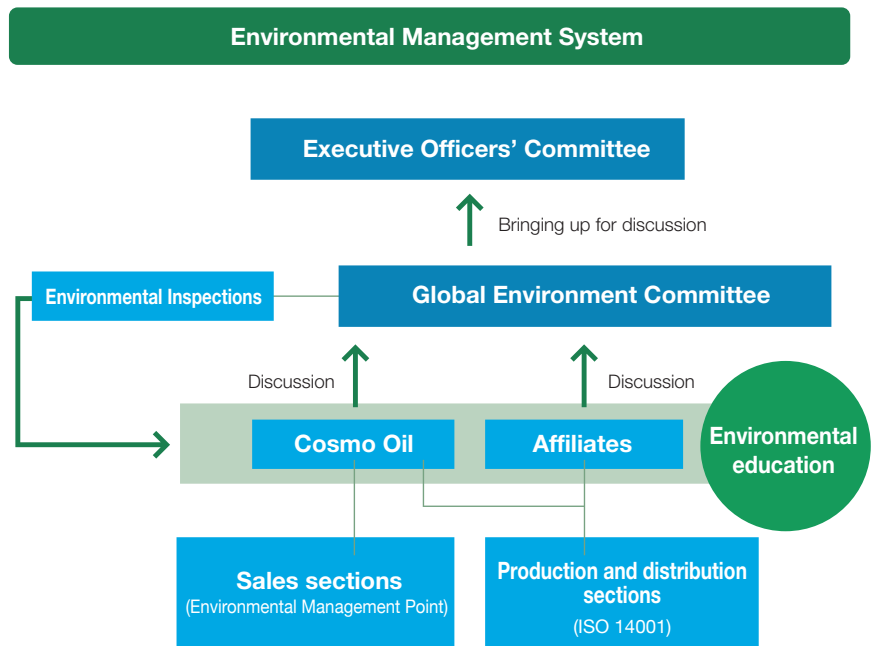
Environmental Management System

Executive Officers' Committee

Bringing up for discussion

Environmental Inspections

Global Environment Committee

Discussion

Discussion

Cosmo Oil

Affiliates

Environmental education

Sales sections
(Environmental Management Point)

Production and distribution sections
(ISO 14001)